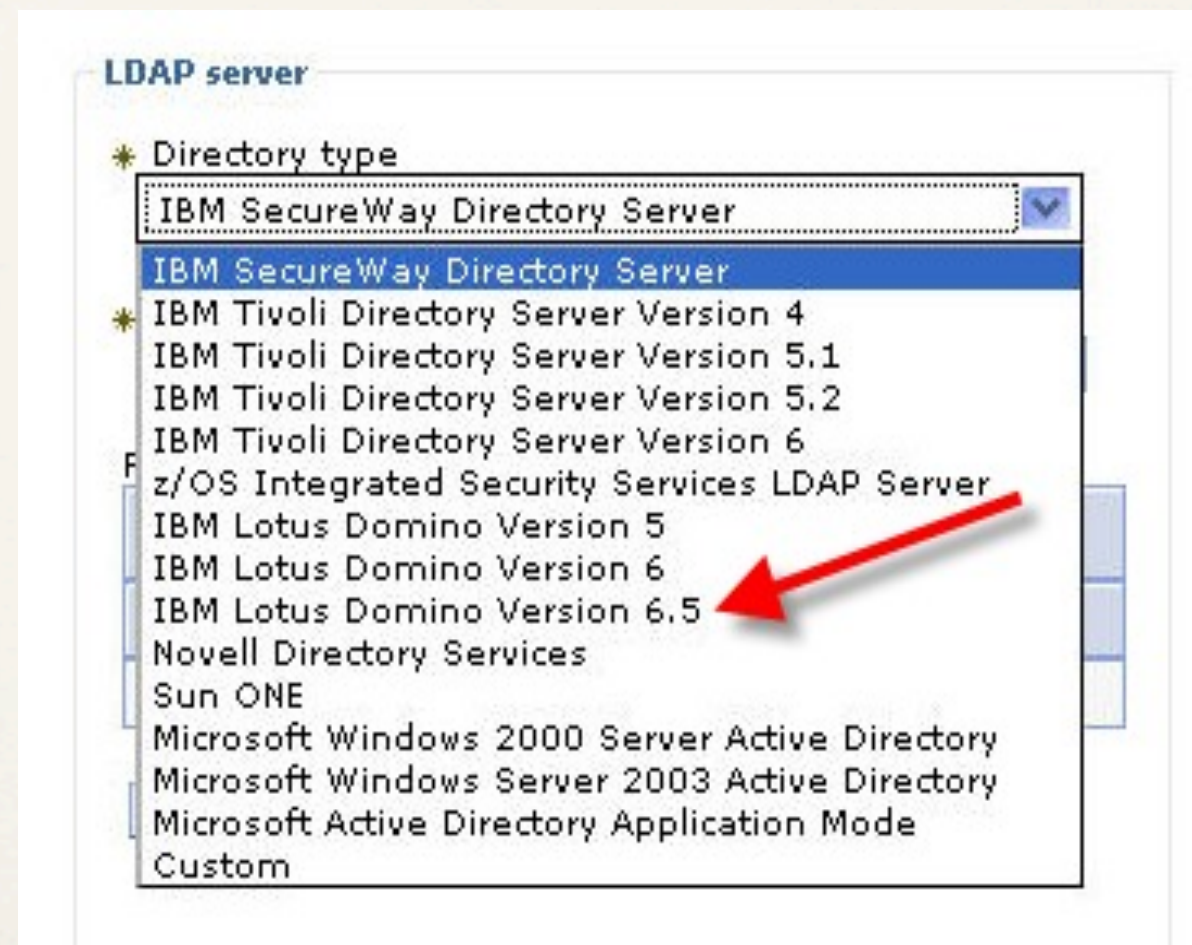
LDAP server

* Directory type

IBM SecureWay Directory Server

IBM SecureWay Directory Server
IBM Tivoli Directory Server Version 4
IBM Tivoli Directory Server Version 5.1
IBM Tivoli Directory Server Version 5.2
IBM Tivoli Directory Server Version 6
z/OS Integrated Security Services LDAP Server
IBM Lotus Domino Version 5
IBM Lotus Domino Version 6
IBM Lotus Domino Version 6.5
Novell Directory Services
Sun ONE
Microsoft Windows 2000 Server Active Directory
Microsoft Windows Server 2003 Active Directory
Microsoft Active Directory Application Mode
Custom